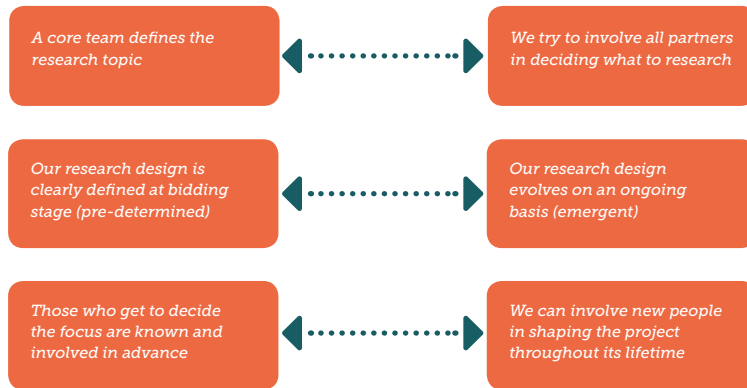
A core team defines the research topic

We try to involve all partners in deciding what to research

Our research design is clearly defined at bidding stage (pre-determined)

Our research design evolves on an ongoing basis (emergent)

Those who get to decide the focus are known and involved in advance

We can involve new people in shaping the project throughout its lifetime